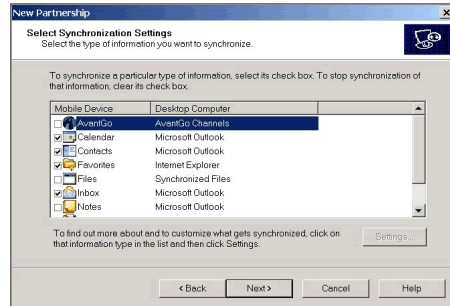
New Partnership

Select Synchronization Settings
Select the type of information you want to synchronize.

To synchronize a particular type of information, select its check box. To stop synchronization of that information, clear its check box.

| Mobile Device | Desktop Computer |
|---|---|
| AvantGo | AvantGo Channels |
| Calendar | Microsoft Outlook |
| Contacts | Microsoft Outlook |
| Favorites | Internet Explorer |
| Files | Synchronized Files |
| Inbox | Microsoft Outlook |
| Notes | Microsoft Outlook |

To find out more about and to customize what gets synchronized, click on that information type in the list and then click Settings.

Settings...

< Back Next > Cancel Help